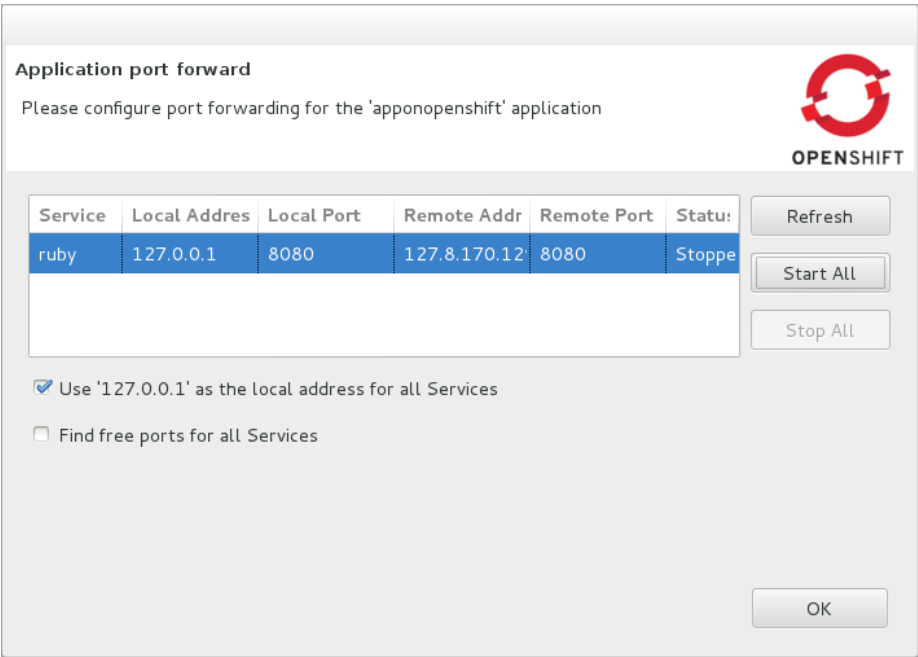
Application port forward

Please configure port forwarding for the 'apponopenshift' application

OPENSHIFT

| Service | Local Addres | Local Port | Remote Addr | Remote Port | Statu: |
|---|---|---|---|---|---|
| ruby | 127.0.0.1 | 8080 | 127.8.170.12 | 8080 | Stoppe |

Refresh

Start All

Stop All

Use '127.0.0.1' as the local address for all Services

Find free ports for all Services

OK